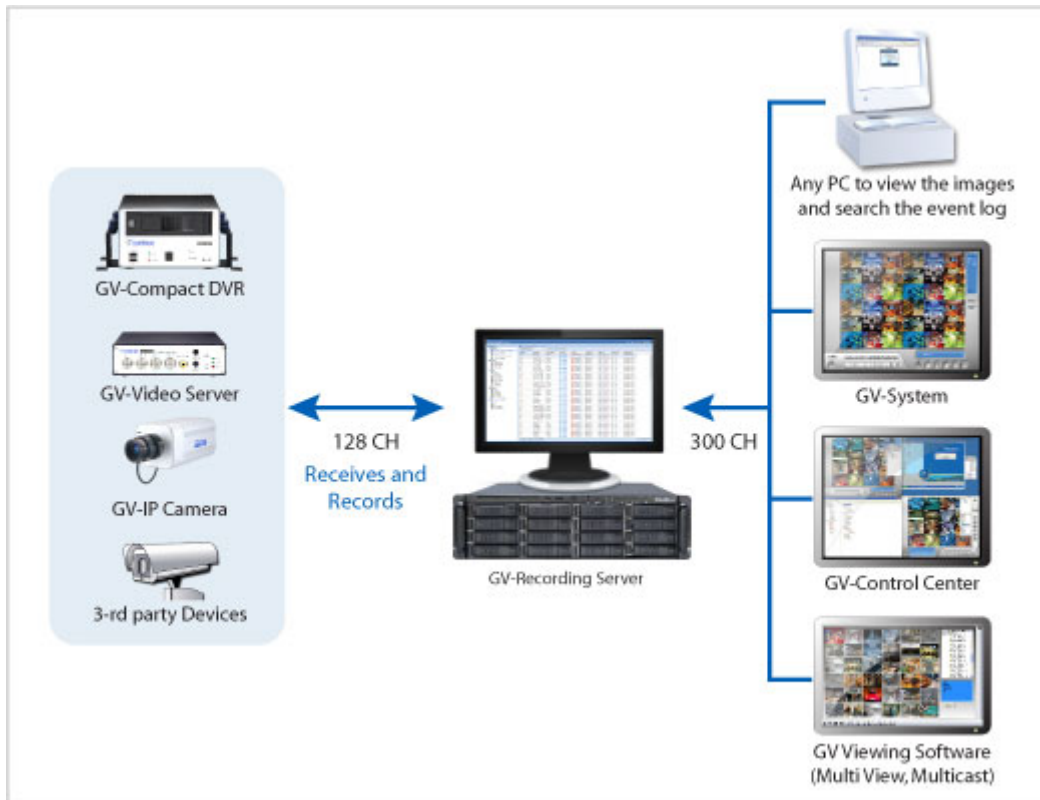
GV-Compact DVR

GV-Video Server

GV-IP Camera

3-rd party Devices

128 CH

Receives and Records

GV-Recording Server

300 CH

Any PC to view the images and search the event log

GV-System

GV-Control Center

GV Viewing Software (Multi View, Multicast)